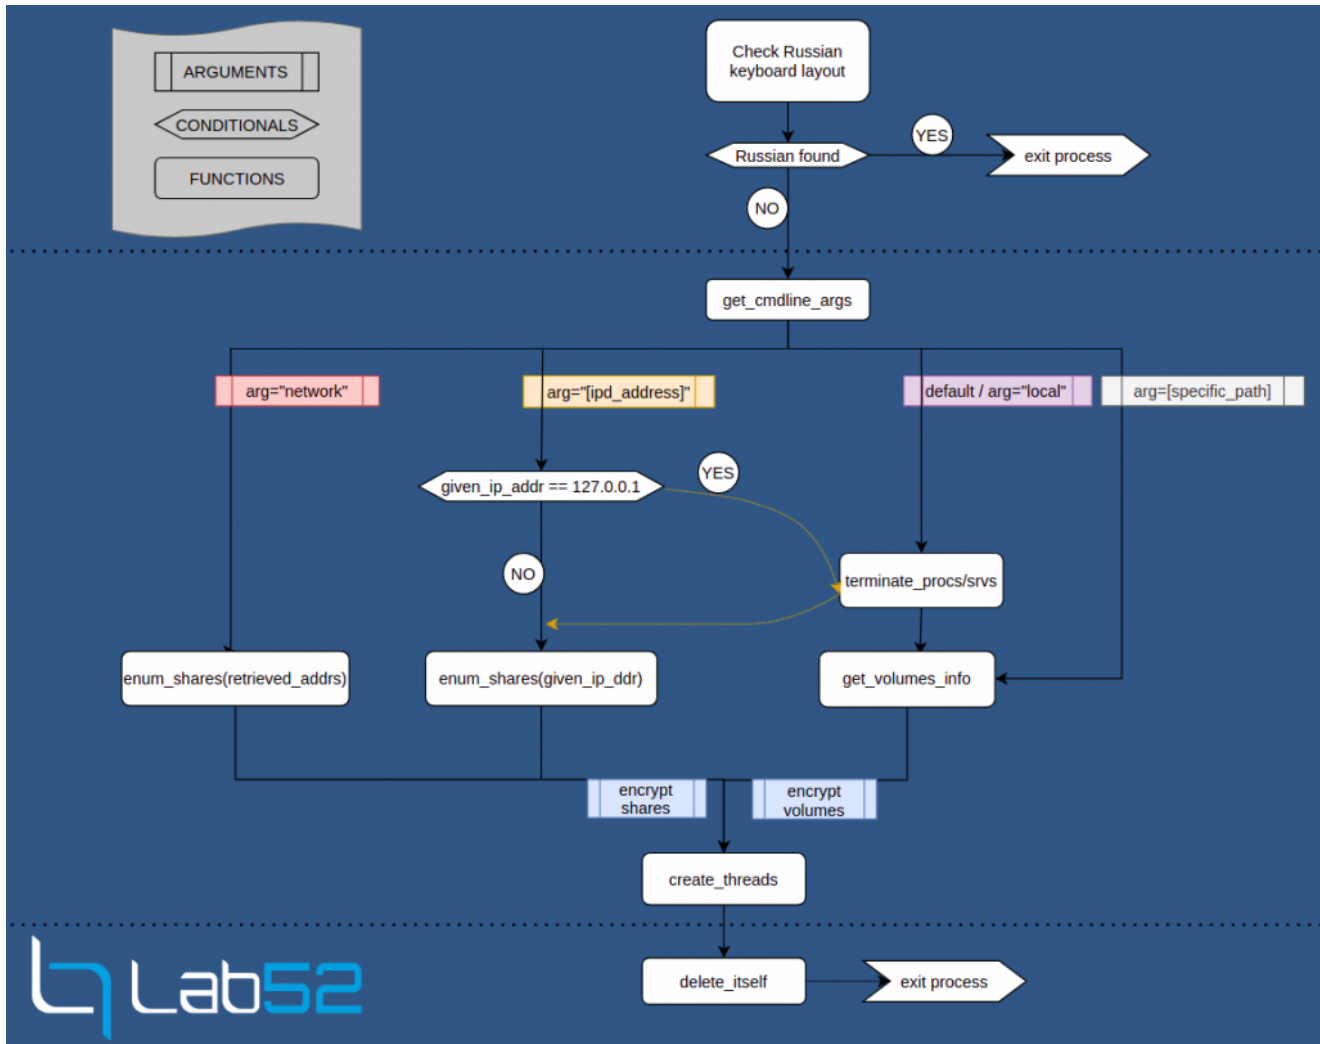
ARGUMENTS

CONDITIONALS

FUNCTIONS

Check Russian keyboard layout

Russian found

YES

exit process

NO

get_cmdline_args

arg="network"

arg="[ipd_address]"

default / arg="local"

arg=[specific_path]

given_ip_addr == 127.0.0.1

YES

NO

terminate_procs/srvs

enum_shares(retrieved_addrs)

enum_shares(given_ip_ddr)

get_volumes_info

encrypt shares

encrypt volumes

create_threads

delete_itself

exit process

Lab52